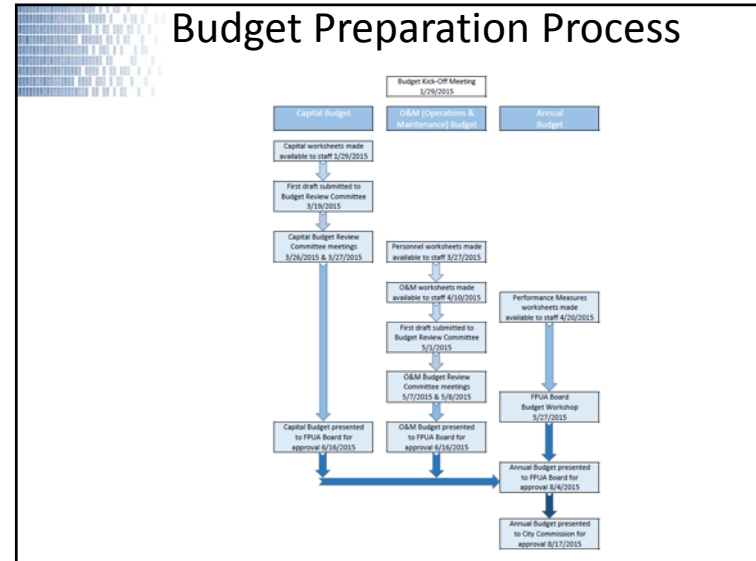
Budget Preparation Process

Budget Kick-Off Meeting 1/29/2015

Capital Budget

O&M (Operations & Maintenance) Budget

Annual Budget

Capital worksheets made available to staff 1/29/2015

First draft submitted to Budget Review Committee 3/19/2015

Capital Budget Review Committee meetings 3/26/2015 & 3/27/2015

Personnel worksheets made available to staff 3/27/2015

O&M worksheets made available to staff 4/10/2015

Performance Measures worksheets made available to staff 4/20/2015

First draft submitted to Budget Review Committee 5/1/2015

O&M Budget Review Committee meetings 5/7/2015 & 5/8/2015

FPUA Board Budget Workshop 5/27/2015

Capital Budget presented to FPUA Board for approval 6/16/2015

O&M Budget presented to FPUA Board for approval 6/16/2015

Annual Budget presented to FPUA Board for approval 8/4/2015

Annual Budget presented to City Commission for approval 8/17/2015